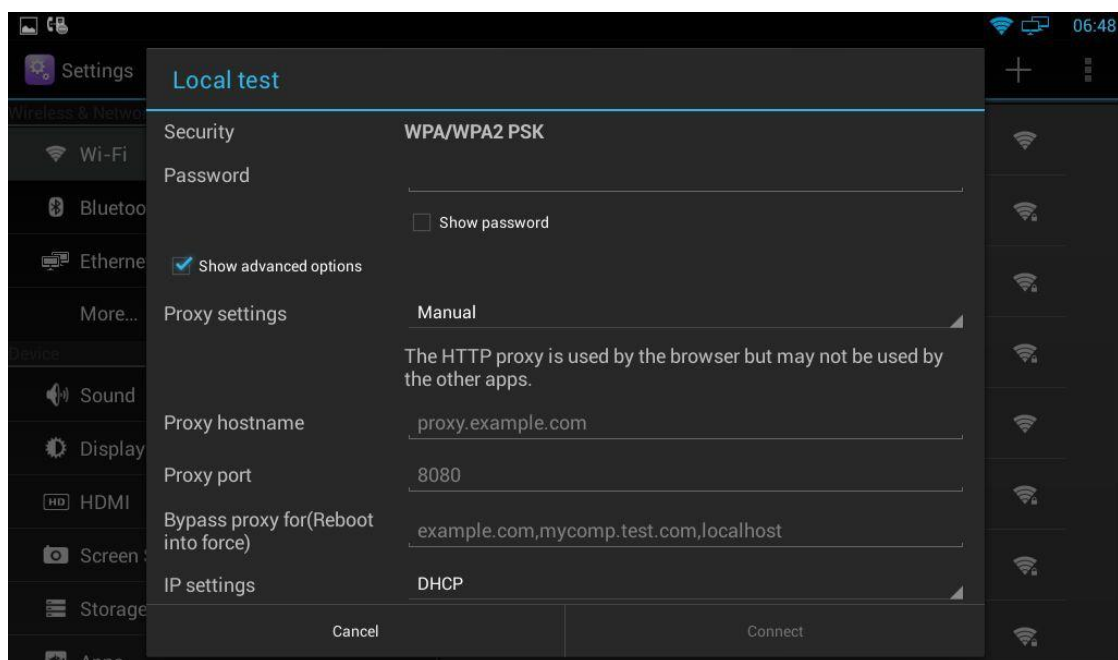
06:48

Settings

Wireless & Netwo

Wi-Fi

Bluetoo

Etherne

More...

Device

Sound

Display

HDMI

Screen

Storage

Local test

Security WPA/WPA2 PSK

Password

Show password

Show advanced options

Proxy settings Manual

The HTTP proxy is used by the browser but may not be used by the other apps.

Proxy hostname proxy.example.com

Proxy port 8080

Bypass proxy for(Reboot into force) example.com,mycomp.test.com,localhost

IP settings DHCP

Cancel

Connect